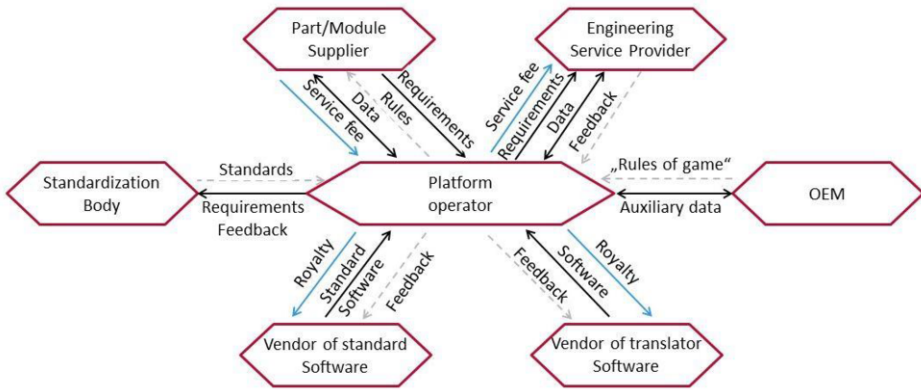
Part/Module Supplier

Engineering Service Provider

Service fee

Data

Rules

Requirements

Service fee

Requirements

Data

Feedback

Standardization Body

Standards

Requirements Feedback

Platform operator

„Rules of game“

Auxiliary data

OEM

Royalty

Standard Software

Feedback

Feedback

Software

Royalty

Vendor of standard Software

Vendor of translator Software